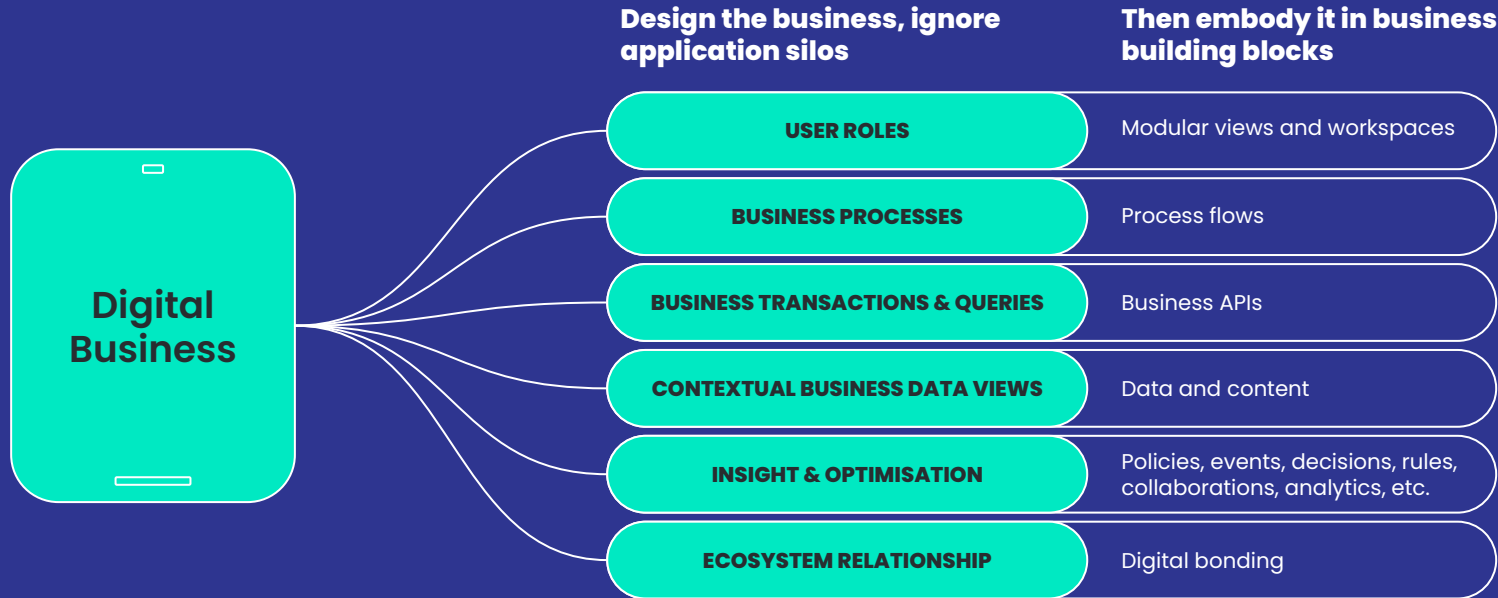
Design the business, ignore application silos

Then embody it in business building blocks

Digital Business

USER ROLES

Modular views and workspaces

BUSINESS PROCESSES

Process flows

BUSINESS TRANSACTIONS & QUERIES

Business APIs

CONTEXTUAL BUSINESS DATA VIEWS

Data and content

INSIGHT & OPTIMISATION

Policies, events, decisions, rules, collaborations, analytics, etc.

ECOSYSTEM RELATIONSHIP

Digital bonding